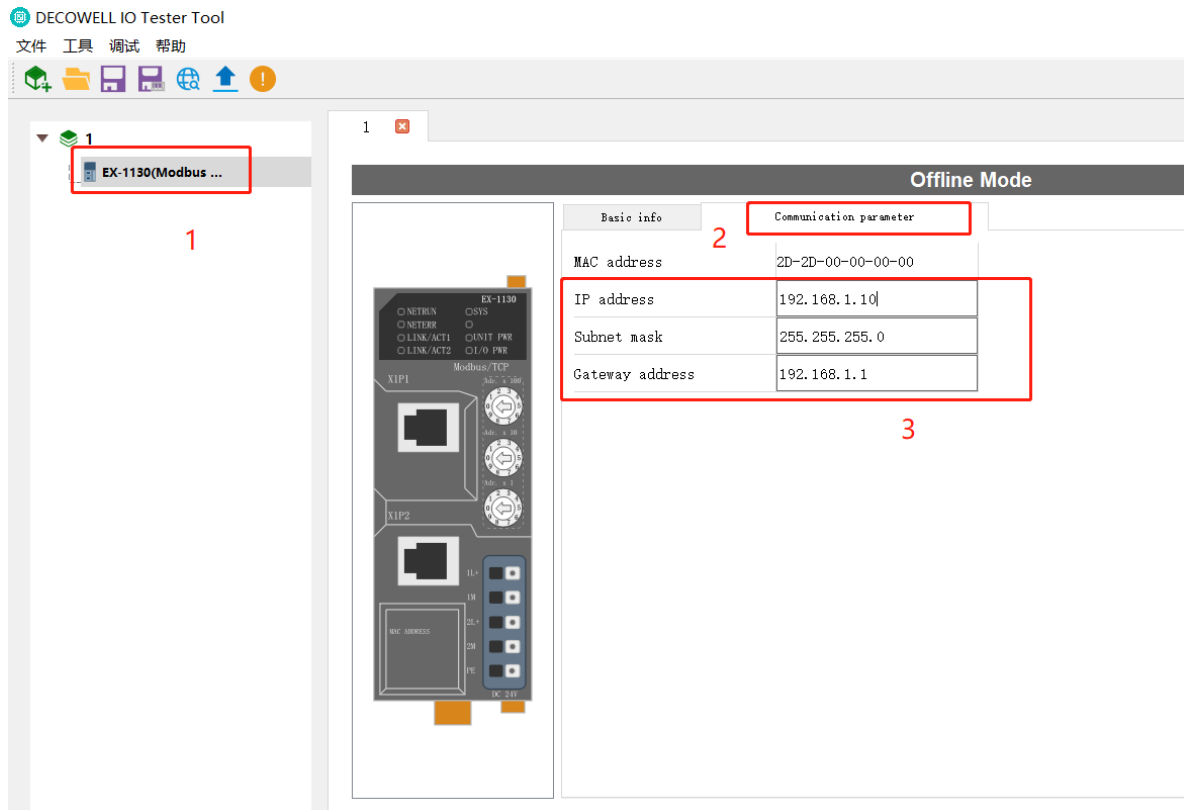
DECOWELL IO Tester Tool
文件 工具 调试 帮助

1
EX-1130(Modbus ...
1

1

Offline Mode

EX-1130
NETRUN
SYS
NETERR
LINK/ACT1
UNIT PWR
LINK/ACT2
I/O PWR
Modbus/TCP
X1P1
Adr. x 100
Adr. x 10
Adr. x 1
X1P2
1L+
1M
2L+
2M
PE
MAC ADDRESS
DC 24V

Basic info
Communication parameter
2

| | |
|---|---|
| MAC address | 2D-2D-00-00-00-00 |
| IP address | 192.168.1.10 |
| Subnet mask | 255.255.255.0 |
| Gateway address | 192.168.1.1 |

3